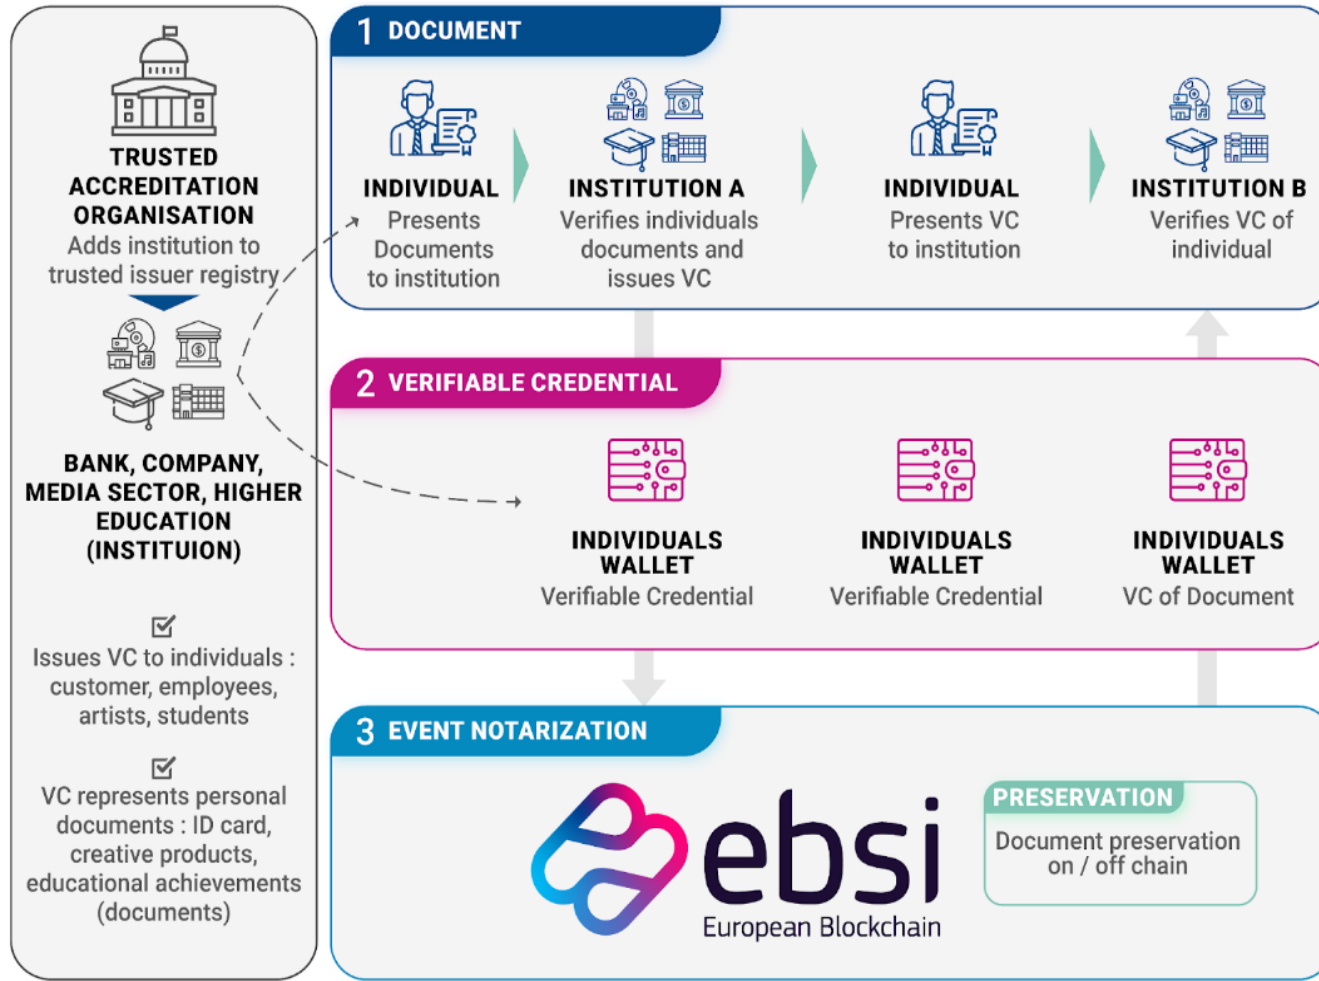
TRUSTED ACCREDITATION ORGANISATION
Adds institution to trusted issuer registry

BANK, COMPANY, MEDIA SECTOR, HIGHER EDUCATION (INSTITUION)

Issues VC to individuals : customer, employees, artists, students

VC represents personal documents : ID card, creative products, educational achievements (documents)

1 DOCUMENT

INDIVIDUAL
Presents Documents to institution

INSTITUTION A
Verifies individuals documents and issues VC

INDIVIDUAL
Presents VC to institution

INSTITUTION B
Verifies VC of individual

2 VERIFIABLE CREDENTIAL

INDIVIDUALS WALLET
Verifiable Credential

INDIVIDUALS WALLET
Verifiable Credential

INDIVIDUALS WALLET
VC of Document

3 EVENT NOTARIZATION

ebsi
European Blockchain

PRESERVATION
Document preservation on / off chain